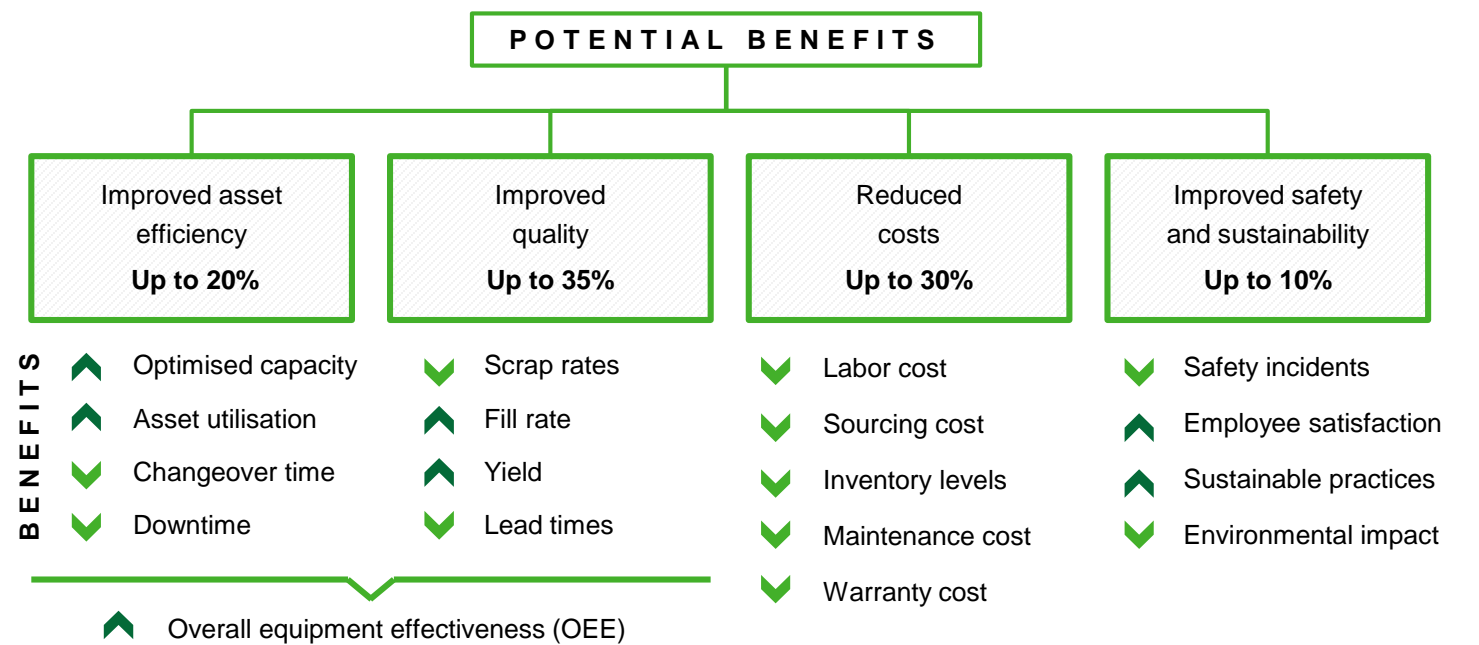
POTENTIAL BENEFITS

Improved asset efficiency
**Up to 20%**

Improved quality
**Up to 35%**

Reduced costs
**Up to 30%**

Improved safety and sustainability
**Up to 10%**

BENEFITS

Optimised capacity
Asset utilisation
Changeover time
Downtime

Overall equipment effectiveness (OEE)

Scrap rates
Fill rate
Yield
Lead times

Labor cost
Sourcing cost
Inventory levels
Maintenance cost
Warranty cost

Safety incidents
Employee satisfaction
Sustainable practices
Environmental impact